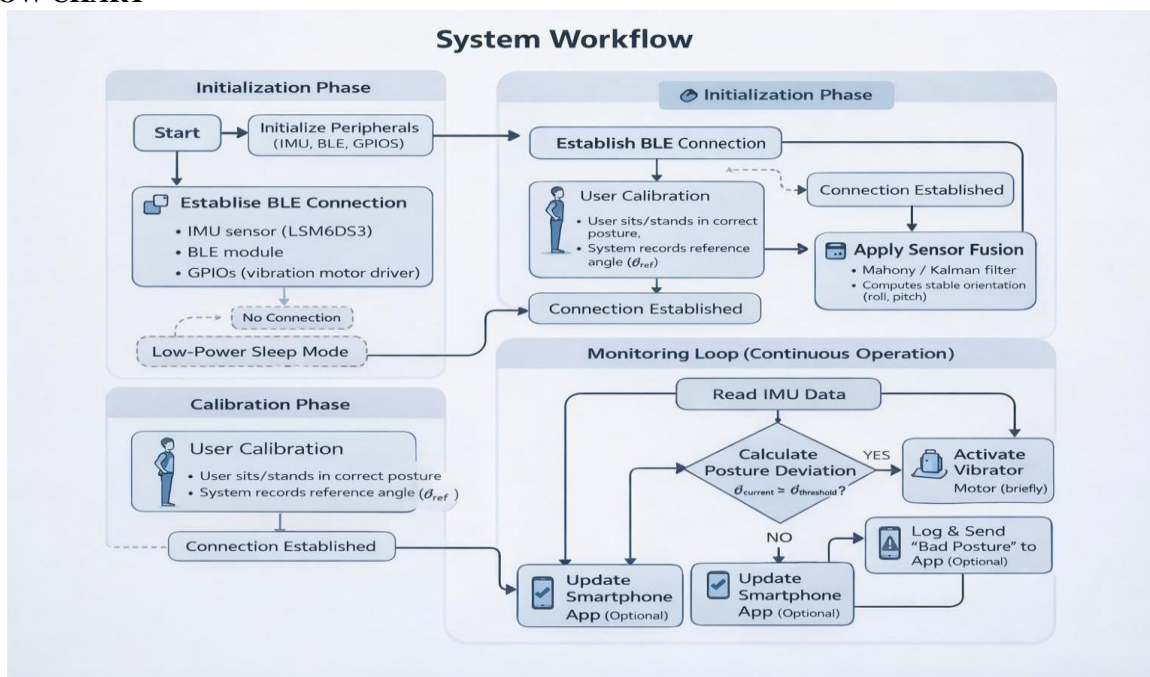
ow chart

System Workflow

Initialization Phase

Start

Initialize Peripherals (IMU, BLE, GPIOS)

Establise BLE Connection

• IMU sensor (LSM6DS3)
• BLE module
• GPIOs (vibration motor driver)

No Connection

Low-Power Sleep Mode

Initialization Phase

Establish BLE Connection

User Calibration

• User sits/stands in correct posture,
• System records reference angle ($\theta_{ref}$)

Connection Established

Apply Sensor Fusion

• Mahony / Kalman filter
• Computes stable orientation (roll, pitch)

Connection Established

Calibration Phase

User Calibration

• User sits/stands in correct posture
• System records reference angle ($\theta_{ref}$)

Connection Established

Monitoring Loop (Continuous Operation)

Read IMU Data

Calculate Posture Deviation

$\theta_{current} \geq \theta_{threshold}$?

YES

Activate Vibrator Motor (briefly)

NO

Log & Send "Bad Posture" to App (Optional)

Update Smartphone App (Optional)

Update Smartphone App (Optional)